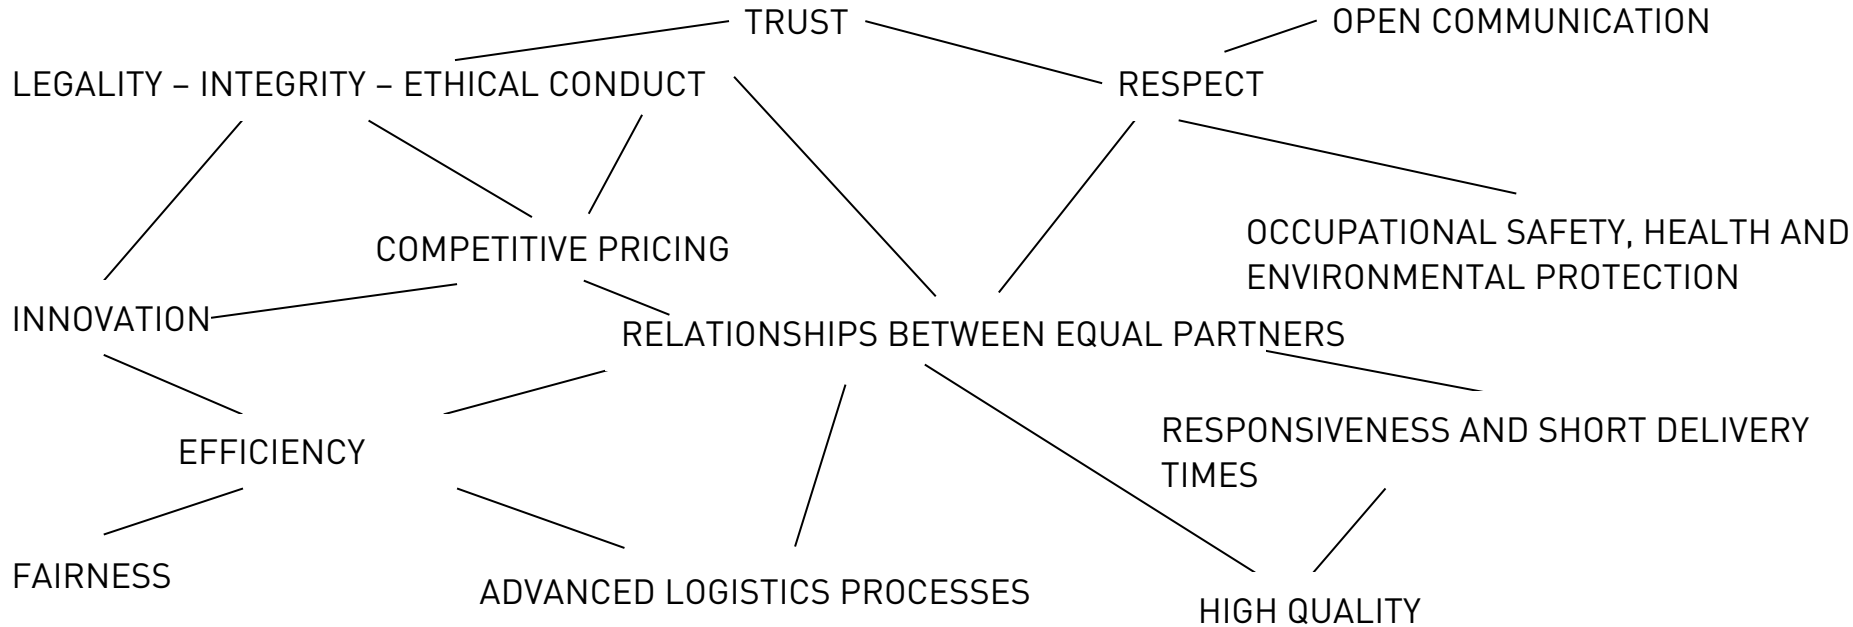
TRUST

OPEN COMMUNICATION

LEGALITY – INTEGRITY – ETHICAL CONDUCT

RESPECT

COMPETITIVE PRICING

OCCUPATIONAL SAFETY, HEALTH AND ENVIRONMENTAL PROTECTION

INNOVATION

RELATIONSHIPS BETWEEN EQUAL PARTNERS

EFFICIENCY

RESPONSIVENESS AND SHORT DELIVERY TIMES

FAIRNESS

ADVANCED LOGISTICS PROCESSES

HIGH QUALITY